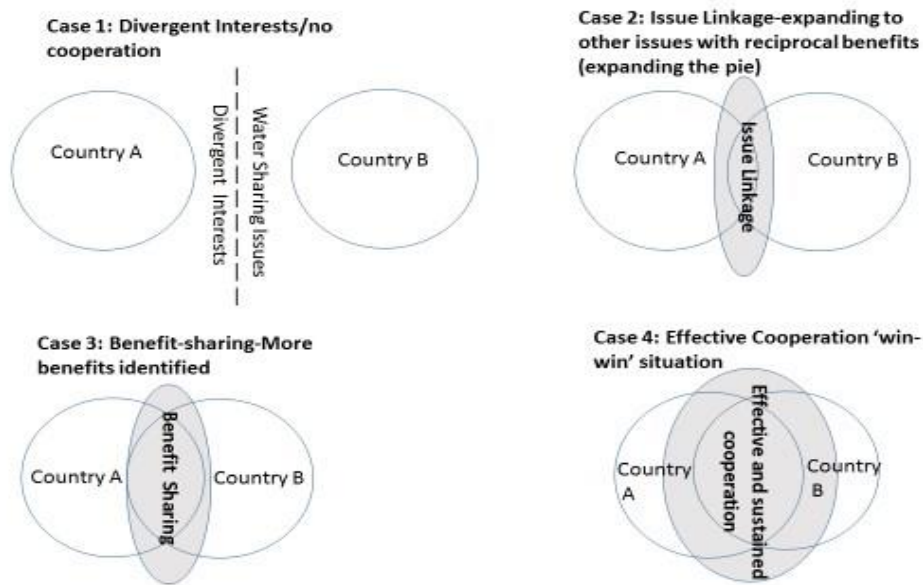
Case 1: Divergent Interests/no cooperation

Country A

Water Sharing Issues
Divergent Interests

Country B

Case 2: Issue Linkage-expanding to other issues with reciprocal benefits (expanding the pie)

Country A

Issue Linkage

Country B

Case 3: Benefit-sharing-More benefits identified

Country A

Benefit Sharing

Country B

Case 4: Effective Cooperation 'win-win' situation

Country A

Effective and sustained cooperation

Country B